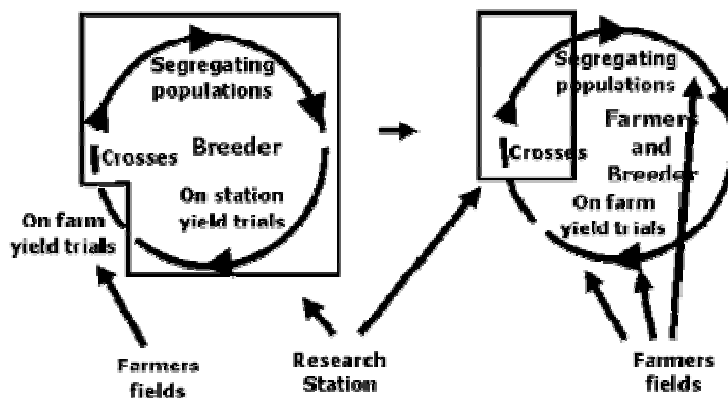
Segregating populations

Breeder

Crosses

On station yield trials

On farm yield trials

Farmers fields

Research Station

Segregating populations

Crosses

Farmers and Breeder

On farm yield trials

Farmers fields